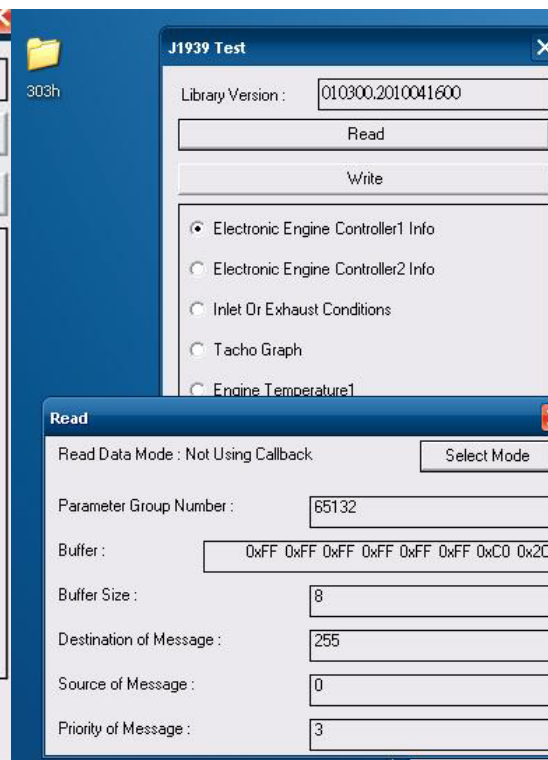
303h

J1939 Test

Library Version : 010300.2010041600

Read

Write

Electronic Engine Controller1 Info

Electronic Engine Controller2 Info

Inlet Or Exhaust Conditions

Tacho Graph

Engine Temperature1

Read

Read Data Mode : Not Using Callback

Select Mode

Parameter Group Number : 65132

Buffer : 0xFF 0xFF 0xFF 0xFF 0xFF 0xFF 0xC0 0x2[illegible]

Buffer Size : 8

Destination of Message : 255

Source of Message : 0

Priority of Message : 3